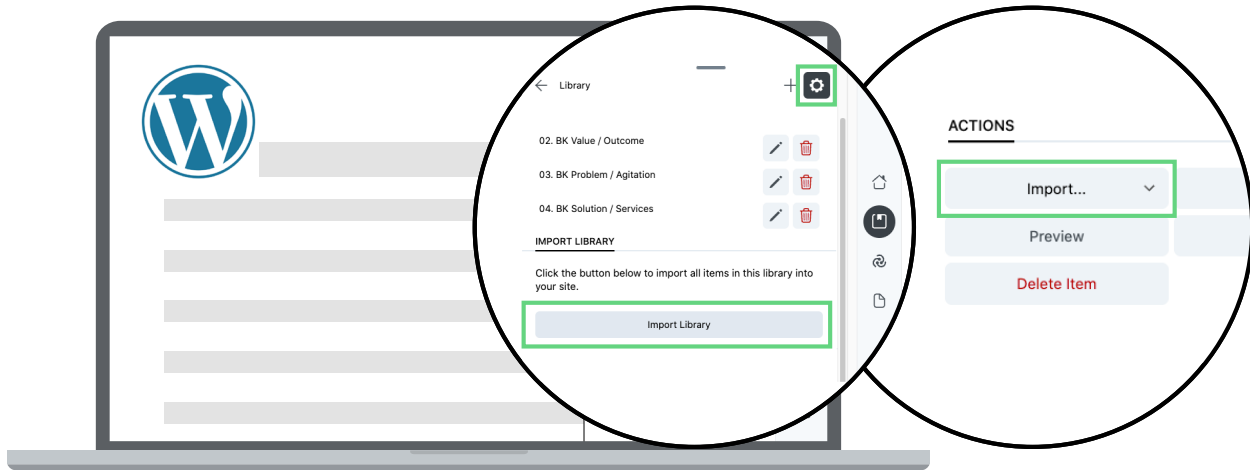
Library

02. BK Value / Outcome

03. BK Problem / Agitation

04. BK Solution / Services

IMPORT LIBRARY

Click the button below to import all items in this library into your site.

Import Library

ACTIONS

Import...

Preview

Delete Item